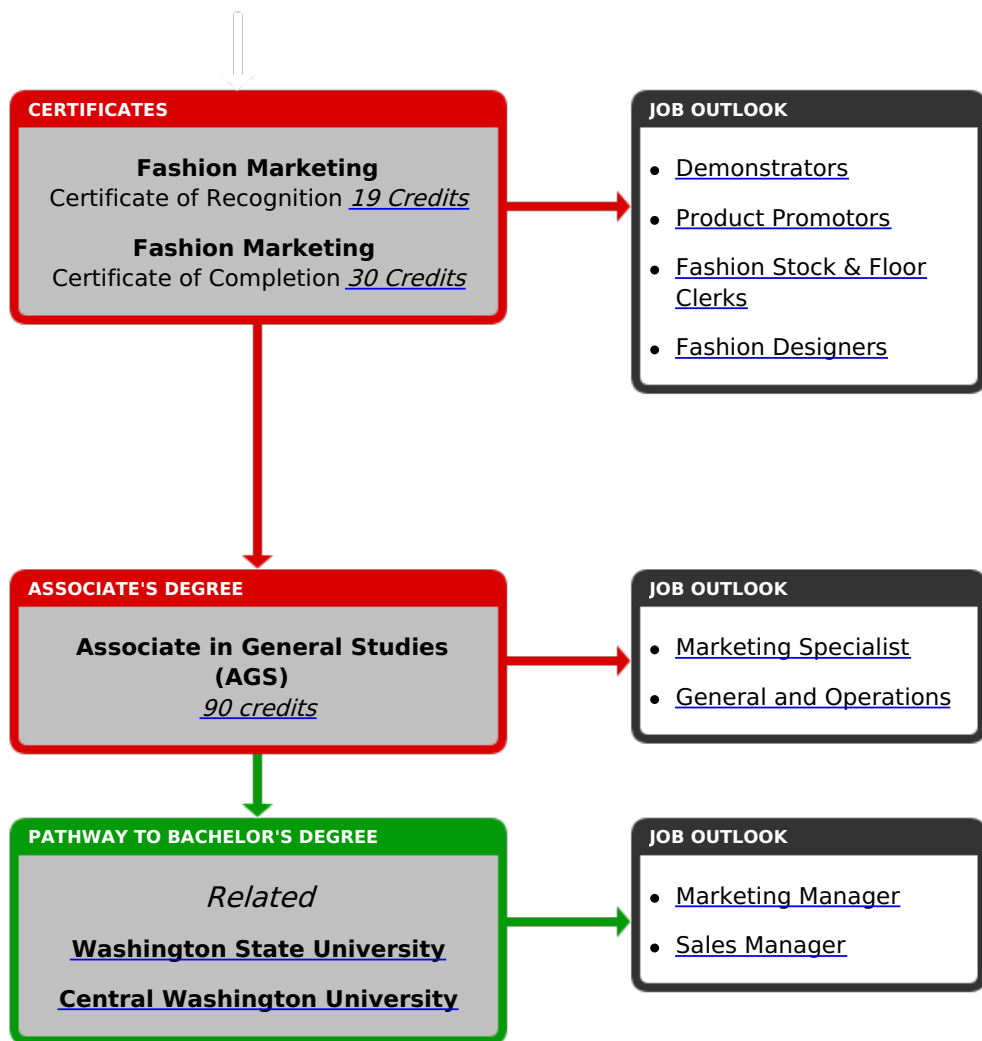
CERTIFICATES

Fashion Marketing
Certificate of Recognition 19 Credits

Fashion Marketing
Certificate of Completion 30 Credits

JOB OUTLOOK

- Demonstrators
- Product Promotors
- Fashion Stock & Floor Clerks
- Fashion Designers

ASSOCIATE'S DEGREE

Associate in General Studies (AGS)
90 credits

JOB OUTLOOK

- Marketing Specialist
- General and Operations

PATHWAY TO BACHELOR'S DEGREE

Related

Washington State University

Central Washington University

JOB OUTLOOK

- Marketing Manager
- Sales Manager